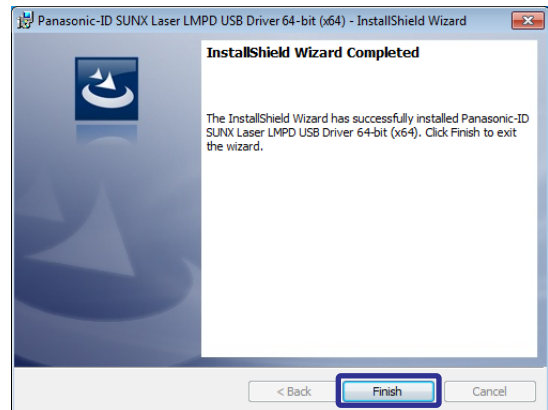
Panasonic-ID SUNX Laser LMPD USB Driver 64-bit (x64) - InstallShield Wizard

InstallShield Wizard Completed

The InstallShield Wizard has successfully installed Panasonic-ID SUNX Laser LMPD USB Driver 64-bit (x64). Click Finish to exit the wizard.

< Back
Finish
Cancel